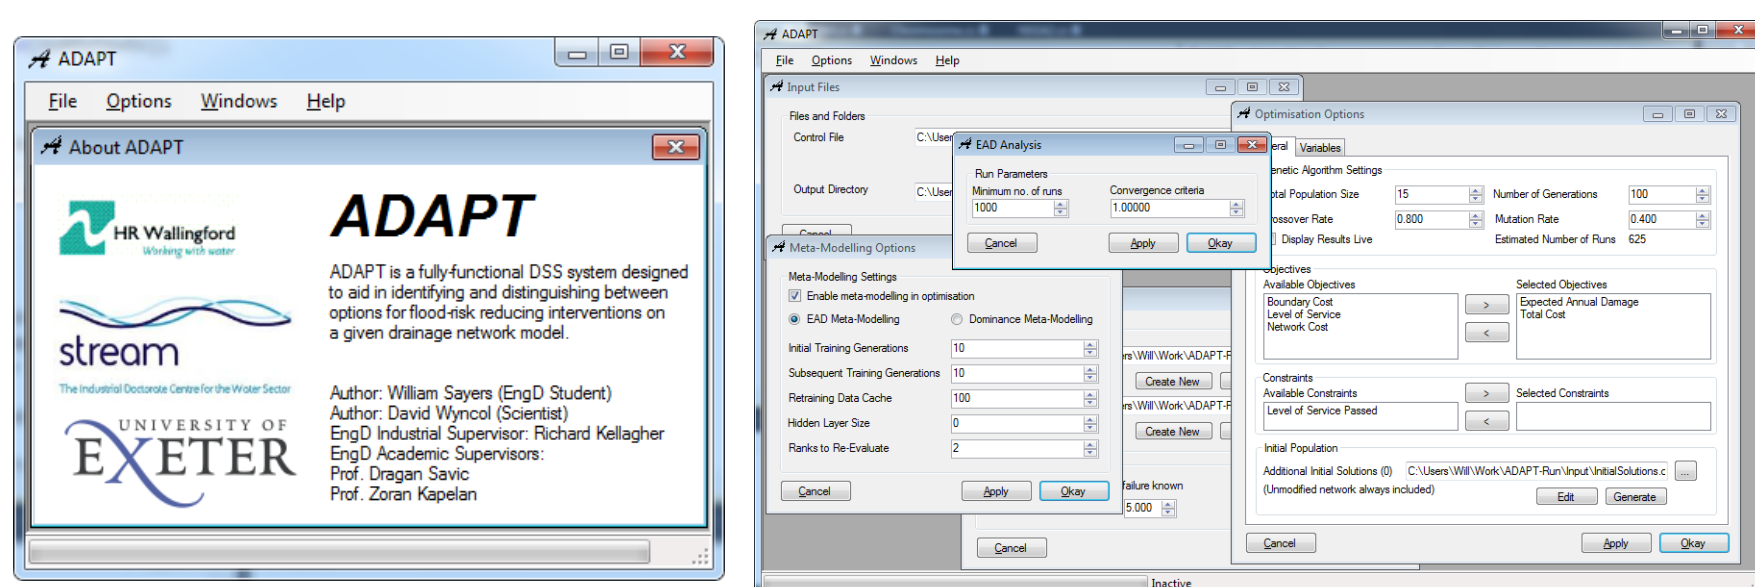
ADAPT

File Options Windows Help

About ADAPT

HR Wallingford
Working with water

stream
The Industrial Doctorate Centre for the Water Sector

UNIVERSITY OF
EXETER

ADAPT

ADAPT is a fully-functional DSS system designed to aid in identifying and distinguishing between options for flood-risk reducing interventions on a given drainage network model.

Author: William Sayers (EngD Student)
Author: David Wyncol (Scientist)
EngD Industrial Supervisor: Richard Kellagher
EngD Academic Supervisors:
Prof. Dragan Savic
Prof. Zoran Kapelan

ADAPT

File Options Windows Help

Input Files

Files and Folders
Control File C:\User
Output Directory C:\User

EAD Analysis

Run Parameters
Minimum no. of runs 1000
Convergence criteria 1.00000
Cancel Apply Okay

Meta-Modelling Options

Meta-Modelling Settings
Enable meta-modelling in optimisation
EAD Meta-Modelling
Dominance Meta-Modelling
Initial Training Generations 10
Subsequent Training Generations 10
Retraining Data Cache 100
Hidden Layer Size 0
Ranks to Re-Evaluate 2
Cancel Apply Okay

rs\Will\Work\ADAPT-F
Create New
rs\Will\Work\ADAPT-F
Create New
failure known
5.000
Cancel

Optimisation Options

eral Variables
enetic Algorithm Settings
otal Population Size 15
Number of Generations 100
ossover Rate 0.800
Mutation Rate 0.400
Display Results Live
Estimated Number of Runs 625

bjectives
Available Objectives
Boundary Cost
Level of Service
Network Cost
>
<
Selected Objectives
Expected Annual Damage
Total Cost

Constraints
Available Constraints
Level of Service Passed
>
<
Selected Constraints

Initial Population
Additional Initial Solutions (0) C:\Users\Will\Work\ADAPT-Run\Input\InitialSolutions.c ...
(Unmodified network always included)
Edit Generate

Cancel Apply Okay

Inactive